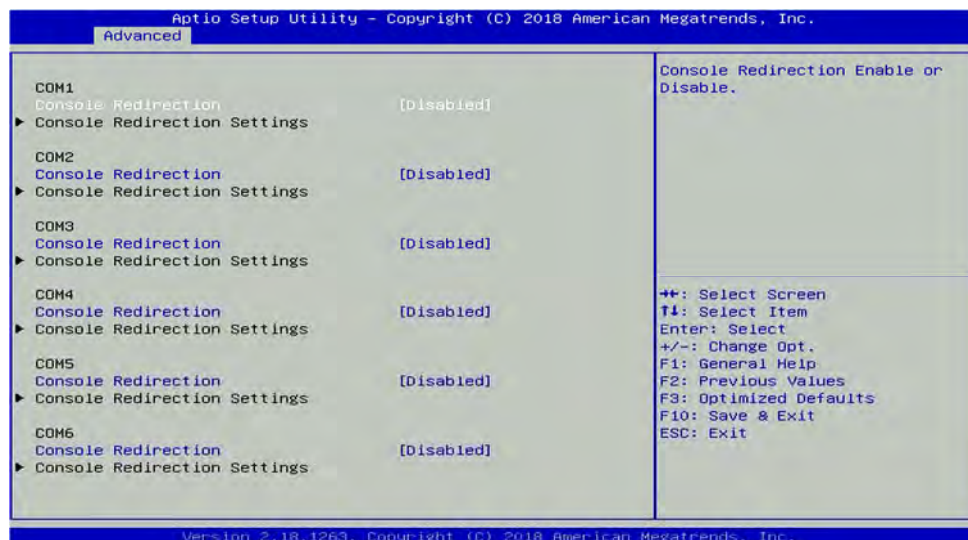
Aptio Setup Utility – Copyright (C) 2018 American Megatrends, Inc.
Advanced

COM1
Console Redirection [Disabled]
▶ Console Redirection Settings

COM2
Console Redirection [Disabled]
▶ Console Redirection Settings

COM3
Console Redirection [Disabled]
▶ Console Redirection Settings

COM4
Console Redirection [Disabled]
▶ Console Redirection Settings

COM5
Console Redirection [Disabled]
▶ Console Redirection Settings

COM6
Console Redirection [Disabled]
▶ Console Redirection Settings

Console Redirection Enable or Disable.

→←: Select Screen
↑↓: Select Item
Enter: Select
+/–: Change Opt.
F1: General Help
F2: Previous Values
F3: Optimized Defaults
F10: Save & Exit
ESC: Exit

Version 2.18.1263. Copyright (C) 2018 American Megatrends, Inc.